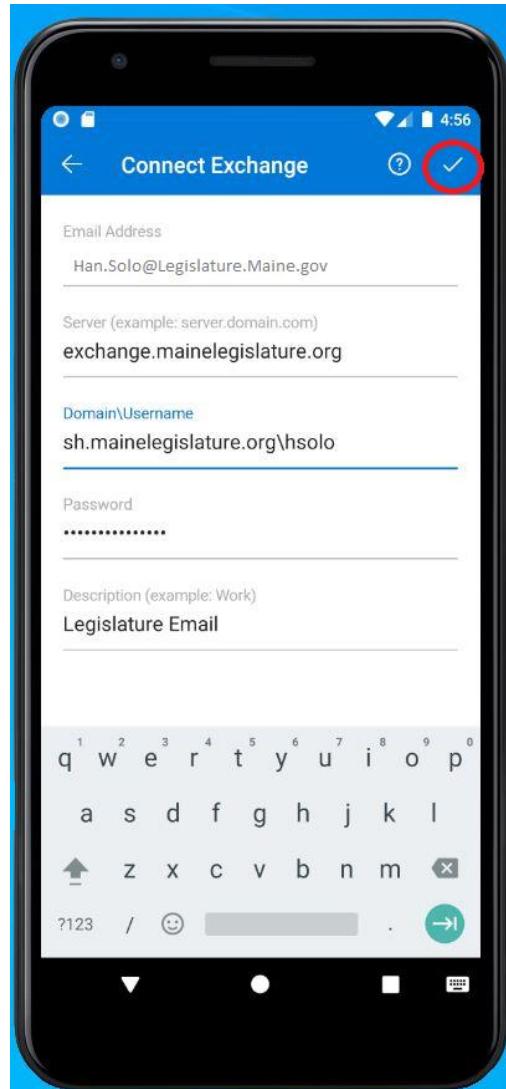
4:56

Connect Exchange

Email Address
Han.Solo@Legislature.Maine.gov

Server (example: server.domain.com)
exchange.mainelegislature.org

Domain\Username
sh.mainelegislature.org\hsolo

Password
•••••••••••••••

Description (example: Work)
Legislature Email

1 2 3 4 5 6 7 8 9 0
q w e r t y u i o p
a s d f g h j k l
z x c v b n m
?123 / .